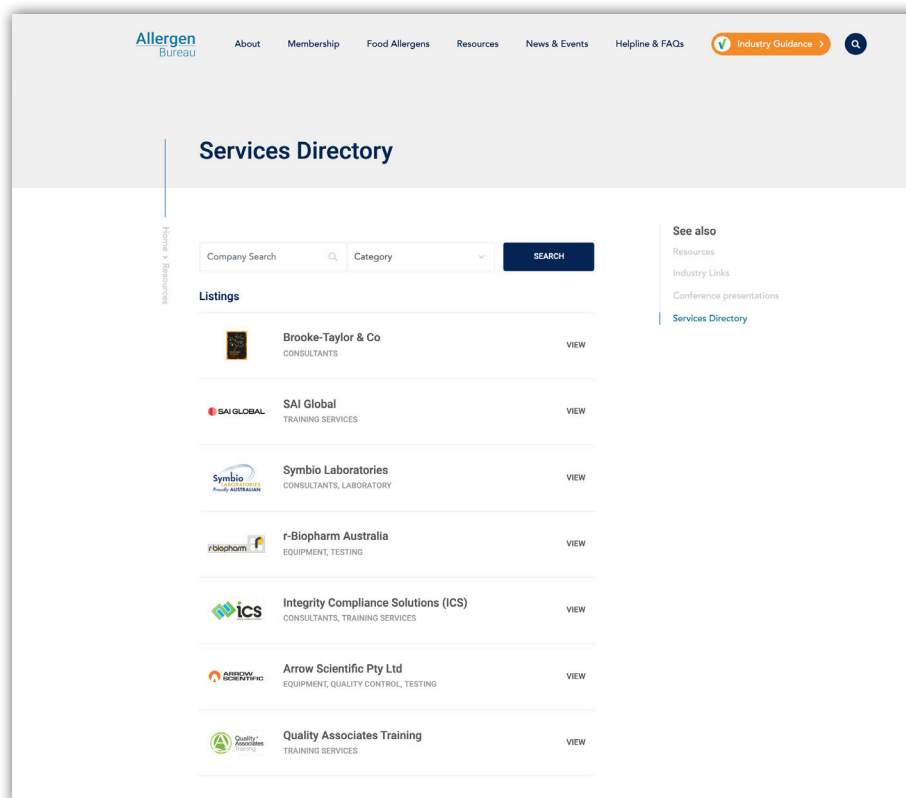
Allergen Bureau

About Membership Food Allergens Resources News & Events Helpline & FAQs Industry Guidance >

Services Directory

Home > Resources

Company Search

Category

SEARCH

Listings

Brooke-Taylor & Co
CONSULTANTS
VIEW

SAI GLOBAL
SAI Global
TRAINING SERVICES
VIEW

Symbio LABORATORIES Proudly AUSTRALIAN
Symbio Laboratories
CONSULTANTS, LABORATORY
VIEW

r-biopharm
r-Biopharm Australia
EQUIPMENT, TESTING
VIEW

ics
Integrity Compliance Solutions (ICS)
CONSULTANTS, TRAINING SERVICES
VIEW

ARROW SCIENTIFIC
Arrow Scientific Pty Ltd
EQUIPMENT, QUALITY CONTROL, TESTING
VIEW

Quality Associates Training
Quality Associates Training
TRAINING SERVICES
VIEW

See also
Resources
Industry Links
Conference presentations
Services Directory